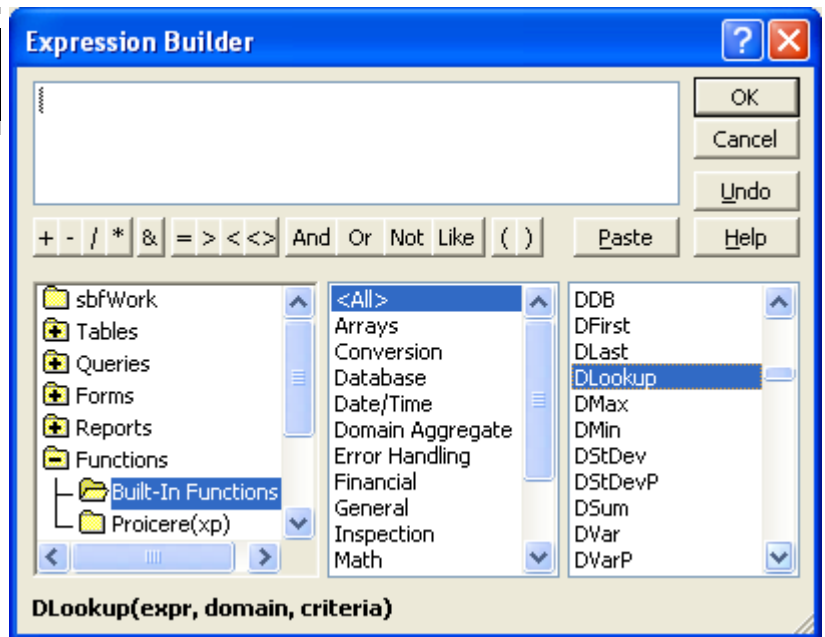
Expression Builder

OK
Cancel
Undo
+ - / * & = > < <> And Or Not Like ( )
Paste
Help

sbfWork
Tables
Queries
Forms
Reports
Functions
Built-In Functions
Proicere(xp)

<All>
Arrays
Conversion
Database
Date/Time
Domain Aggregate
Error Handling
Financial
General
Inspection
Math

DDB
DFirst
DLast
DLookup
DMax
DMin
DStDev
DStDevP
DSum
DVar
DVarP

DLookup(expr, domain, criteria)